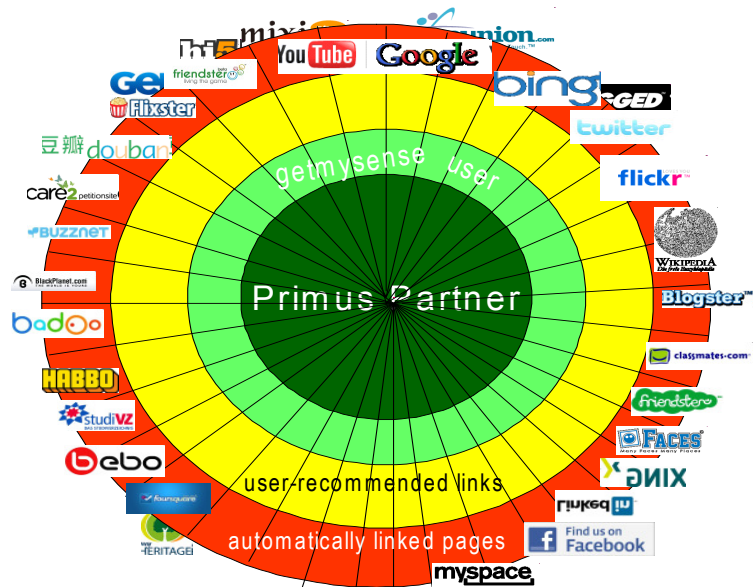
hi5
mixi
reunion.com
YouTube
Google
friendster living the game
GE
Flixster
bing
GED
twitter
豆瓣 douban
flickr
care2 petitionsite
getmysense user
WIKIPEDIA Die freie Enzyklopädie
BUZZNET
BlackPlanet.com
Blogster
Primus Partner
badoo
classmates.com
HABBO
friendster
studiVZ
FACES Many Faces Many Places
bebo
XING
Linked in
foursquare
user-recommended links
Find us on Facebook
HERITAGE
automatically linked pages
myspace